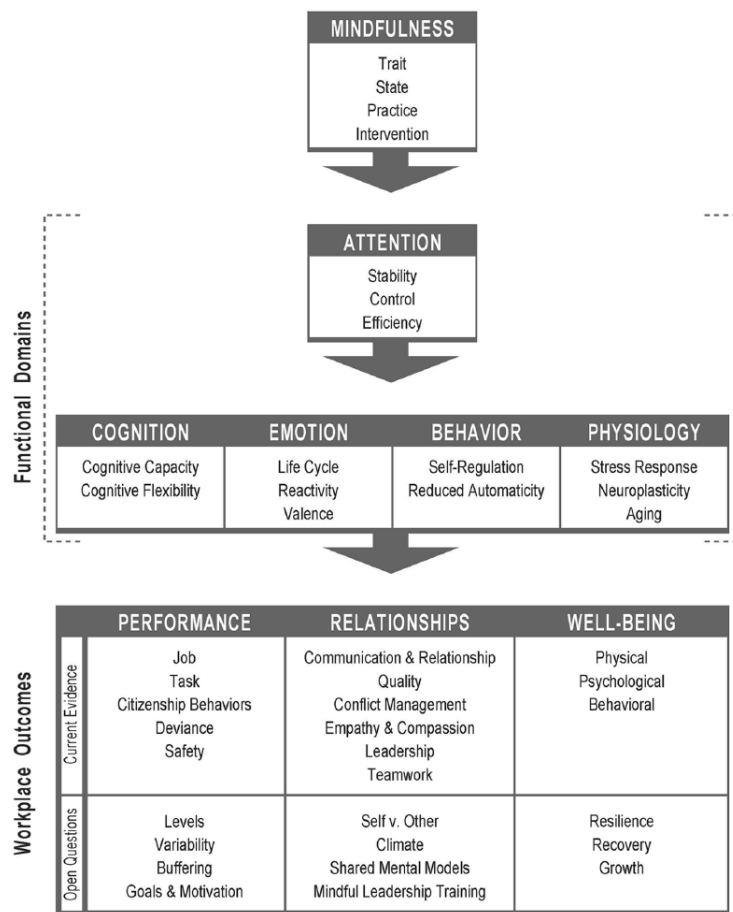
MINDFULNESS
Trait
State
Practice
Intervention

Functional Domains

ATTENTION
Stability
Control
Efficiency

| COGNITION | EMOTION | BEHAVIOR | PHYSIOLOGY |
|---|---|---|---|
| Cognitive Capacity<br>Cognitive Flexibility | Life Cycle<br>Reactivity<br>Valence | Self-Regulation<br>Reduced Automaticity | Stress Response<br>Neuroplasticity<br>Aging |

Workplace Outcomes

| | PERFORMANCE | RELATIONSHIPS | WELL-BEING |
|---|---|---|---|
| Current Evidence | Job<br>Task<br>Citizenship Behaviors<br>Deviance<br>Safety | Communication & Relationship Quality<br>Conflict Management<br>Empathy & Compassion<br>Leadership<br>Teamwork | Physical<br>Psychological<br>Behavioral |
| Open Questions | Levels<br>Variability<br>Buffering<br>Goals & Motivation | Self v. Other<br>Climate<br>Shared Mental Models<br>Mindful Leadership Training | Resilience<br>Recovery<br>Growth |